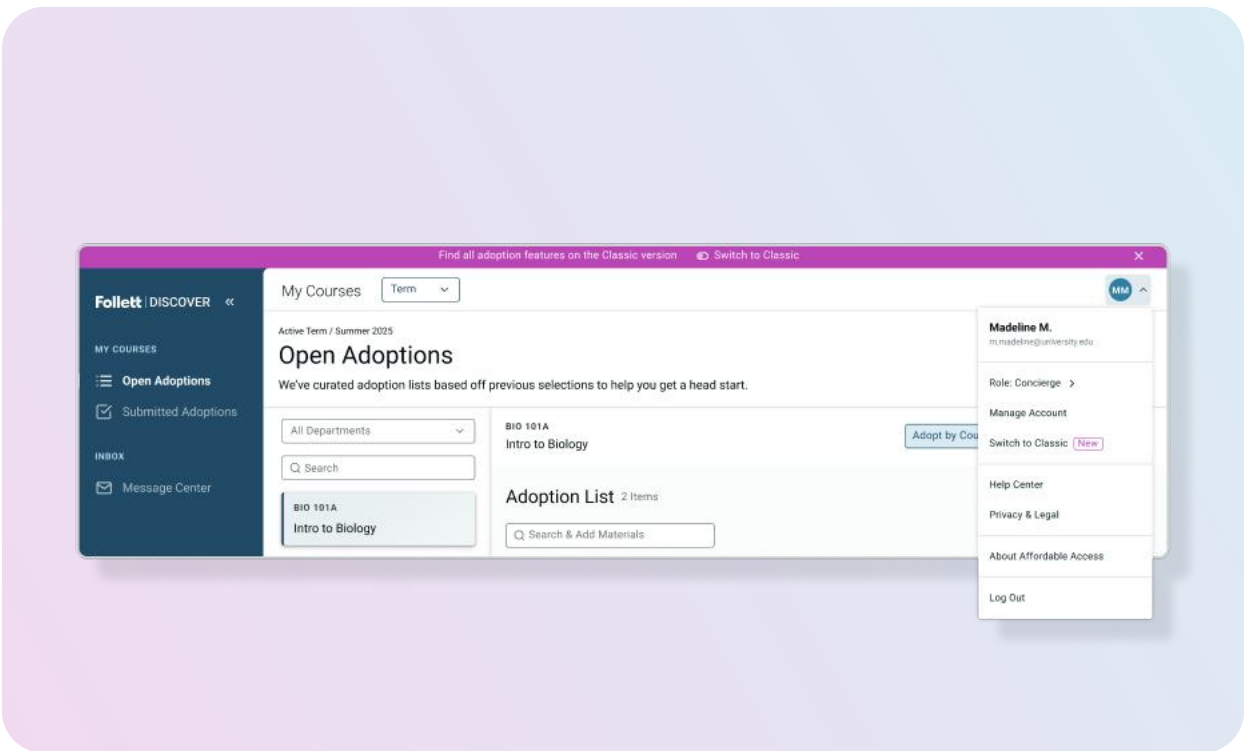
Find all adoption features on the Classic version  Switch to Classic  ×

Follett | DISCOVER «

MY COURSES

Open Adoptions

Submitted Adoptions

INBOX

Message Center

My Courses  Term

MM

Active Term / Summer 2025

Open Adoptions

We've curated adoption lists based off previous selections to help you get a head start.

All Departments

Search

BIO 101A
Intro to Biology

BIO 101A
Intro to Biology

Adopt by Cou

Adoption List 2 Items

Search & Add Materials

Madeline M.
m.madeline@university.edu

Role: Concierge >

Manage Account

Switch to Classic New

Help Center

Privacy & Legal

About Affordable Access

Log Out